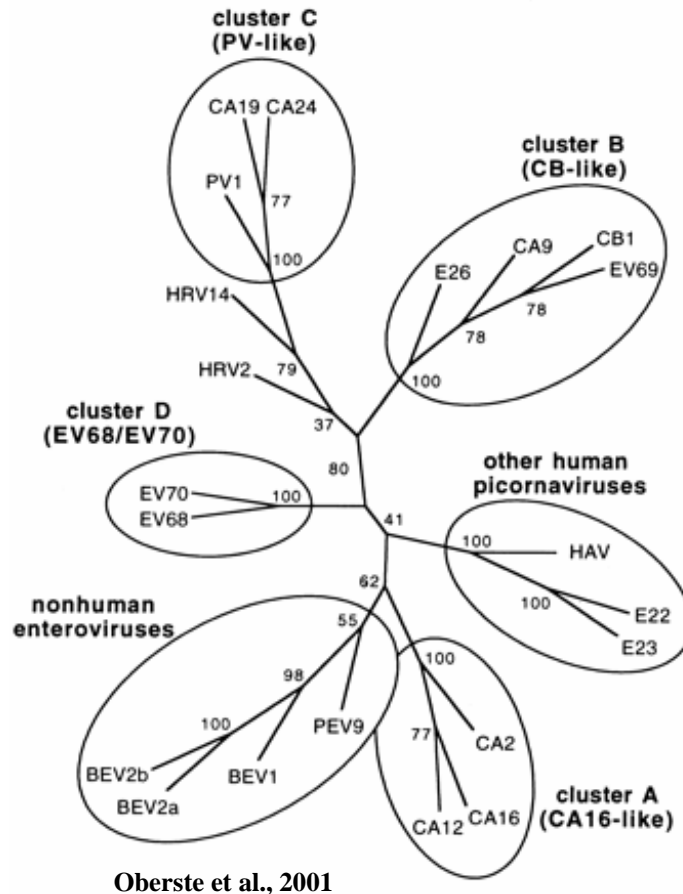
cluster C
(PV-like)

CA19 CA24
PV1
77
100

cluster B
(CB-like)

CA9 CB1
E26
EV69
78
78
100

HRV14
HRV2
79
37

cluster D
(EV68/EV70)

80

EV70
EV68
100

41

other human
picornaviruses

100
HAV
100
E22
E23

62

nonhuman
enteroviruses

55
98
100
PEV9
BEV2b
BEV1
BEV2a

100
77
CA2
CA12 CA16

cluster A
(CA16-like)

Oberste et al., 2001